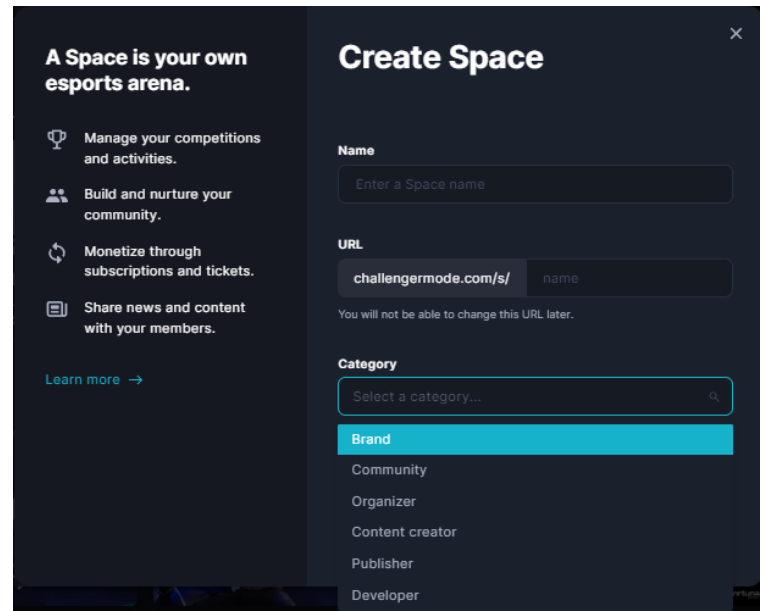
A Space is your own esports arena.

Manage your competitions and activities.

Build and nurture your community.

Monetize through subscriptions and tickets.

Share news and content with your members.

Learn more →

Create Space

×

Name

Enter a Space name

URL

challengermode.com/s/ name

You will not be able to change this URL later.

Category

Select a category...

Brand
Community
Organizer
Content creator
Publisher
Developer